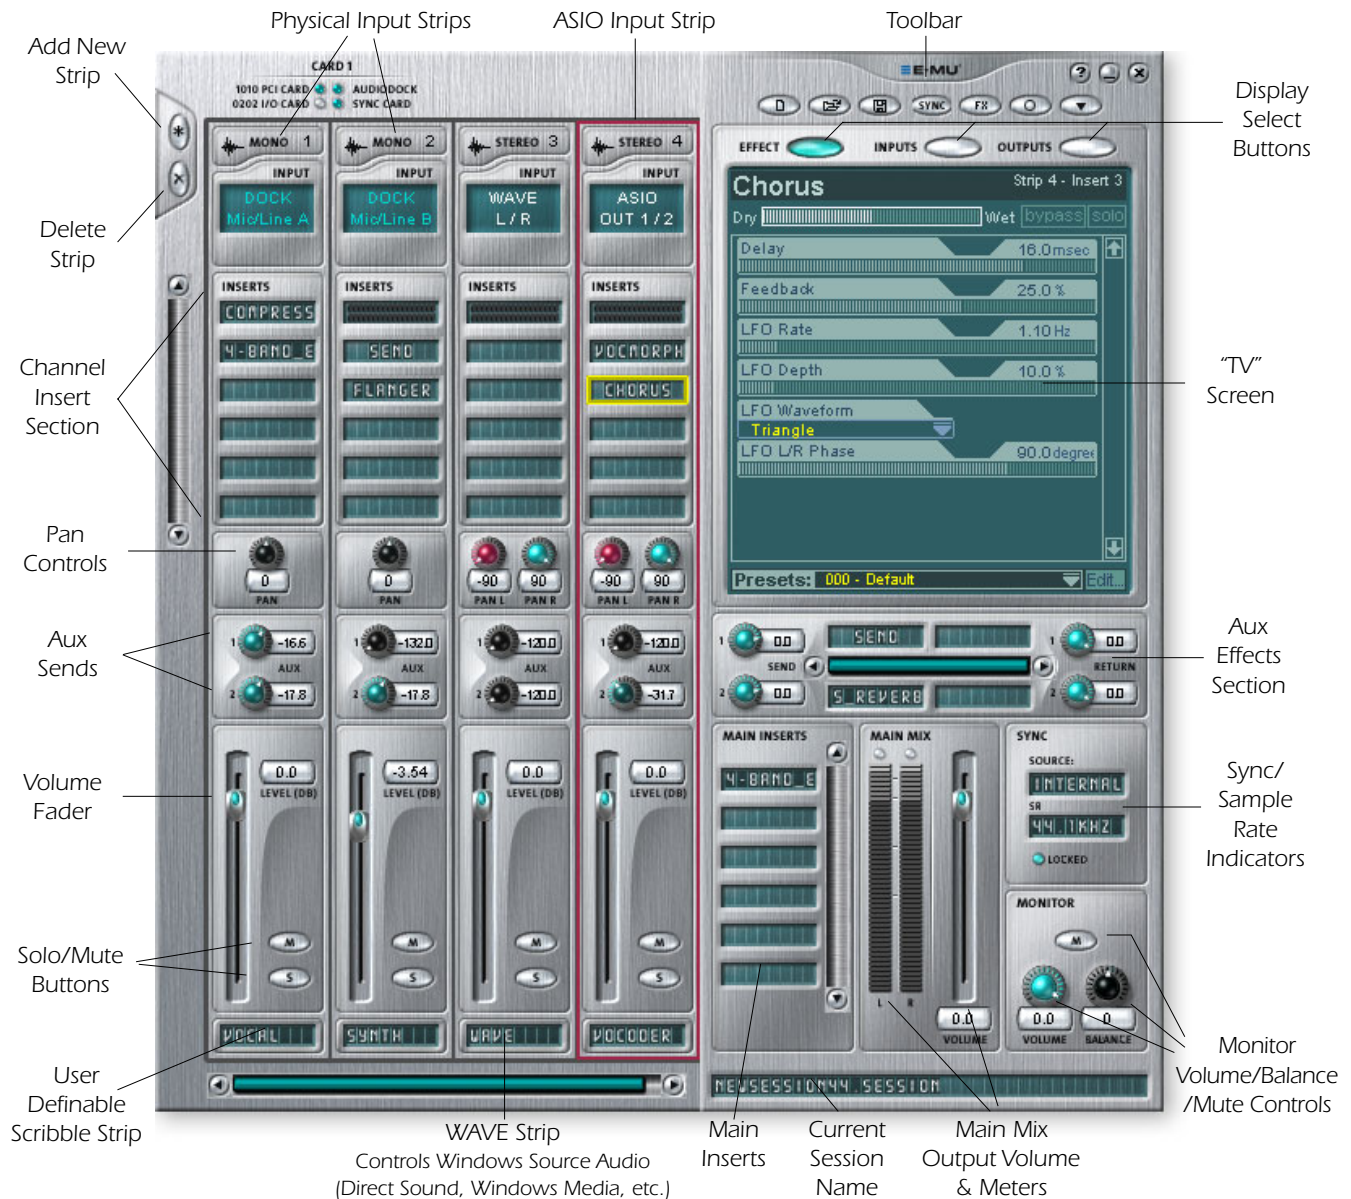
Physical Input Strips

ASIO Input Strip

Toolbar

Add New Strip

Delete Strip

Display Select Buttons

CARD 1
1010 PCI CARD
0202 I/O CARD
AUDIODOCK
SYNC CARD

E-MU

MONO 1
MONO 2
STEREO 3
STEREO 4

INPUT
DOCK Mic/Line A
INPUT
DOCK Mic/Line B
INPUT
WAVE L / R
INPUT
ASIO OUT 1 / 2

EFFECT
INPUTS
OUTPUTS

Chorus
Strip 4 - Insert 3
Dry
Wet
bypass
solo

Delay 16.0msec
Feedback 25.0 %
LFO Rate 1.10 Hz
LFO Depth 10.0 %
LFO Waveform
Triangle
LFO L/R Phase 90.0degree

Presets: 000 - Default
Edit...

Channel Insert Section

INSERTS
COMPRESS
4-BAND_E
INSERTS
SEND
FLANGER
INSERTS
INSERTS
VOCMORPH
CHORUS

"TV" Screen

Pan Controls

0
PAN
0
PAN
-90
90
PAN L
PAN R
-90
90
PAN L
PAN R

Aux Sends

1 -16.6
AUX
2 -17.8
1 -132.0
AUX
2 -17.8
1 -120.0
AUX
2 -120.0
1 -120.0
AUX
2 -31.7

1 0.0
SEND
2 0.0
SEND
S_REVERB
1 0.0
RETURN
2 0.0

Aux Effects Section

Volume Fader

0.0
LEVEL (DB)
-3.54
LEVEL (DB)
0.0
LEVEL (DB)
0.0
LEVEL (DB)

MAIN INSERTS
4-BAND_E
MAIN MIX
L
R
0.0
VOLUME

SYNC
SOURCE:
INTERNAL
SR
44.1KHZ
LOCKED

Sync/ Sample Rate Indicators

Solo/Mute Buttons

M
S
M
S
M
S
M
S

MONITOR
M
0.0
VOLUME
0
BALANCE

User Definable Scribble Strip

VOCAL
SYNTH
WAVE
VOCODER

NEWSESSION44.SESSION

WAVE Strip
Controls Windows Source Audio
(Direct Sound, Windows Media, etc.)

Main Inserts

Current Session Name

Main Mix Output Volume & Meters

Monitor Volume/Balance /Mute Controls